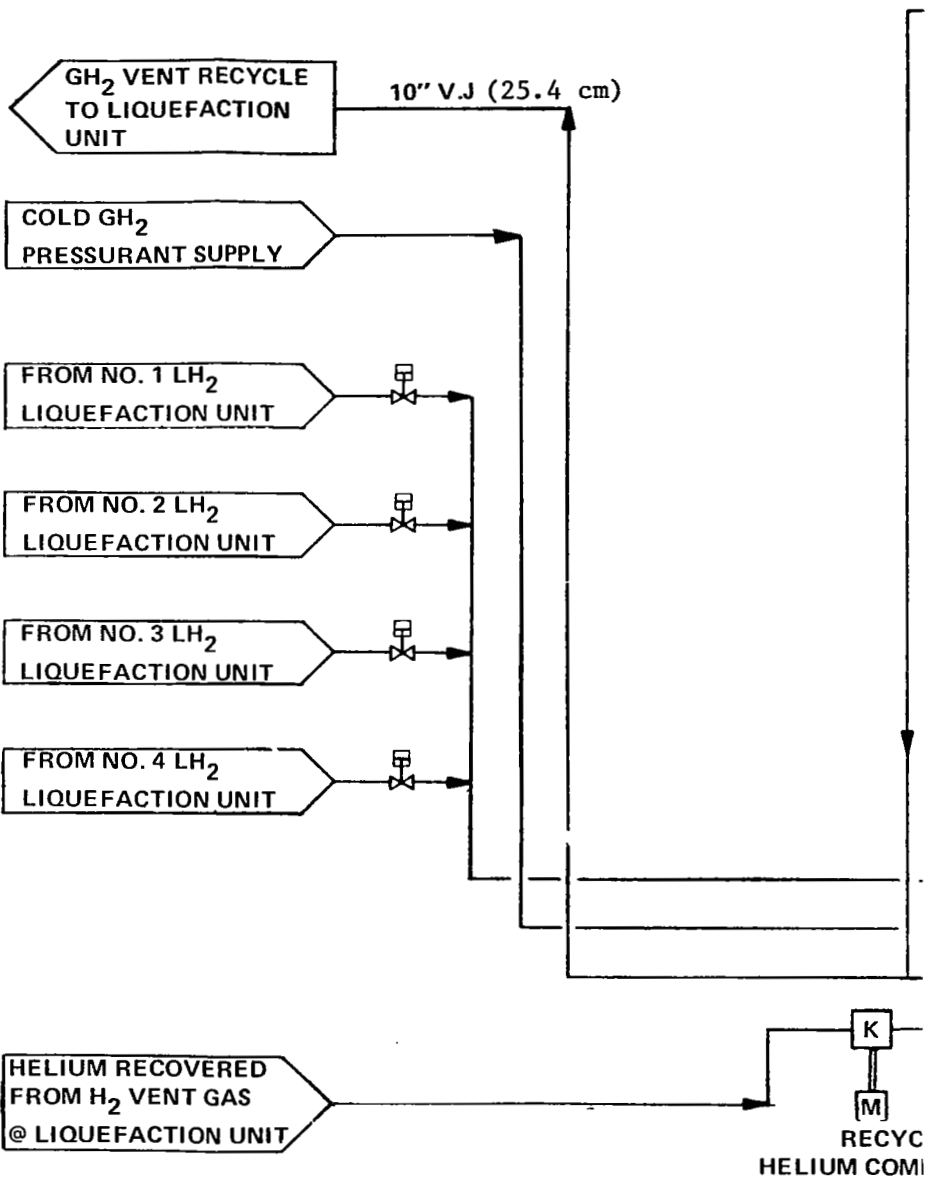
$GH_2$ VENT RECYCLE TO LIQUEFACTION UNIT

10" V.J (25.4 cm)

COLD $GH_2$ PRESSURANT SUPPLY

FROM NO. 1 $LH_2$ LIQUEFACTION UNIT

FROM NO. 2 $LH_2$ LIQUEFACTION UNIT

FROM NO. 3 $LH_2$ LIQUEFACTION UNIT

FROM NO. 4 $LH_2$ LIQUEFACTION UNIT

HELIUM RECOVERED FROM $H_2$ VENT GAS @ LIQUEFACTION UNIT

K

M

RECYC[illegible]
HELIUM COM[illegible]